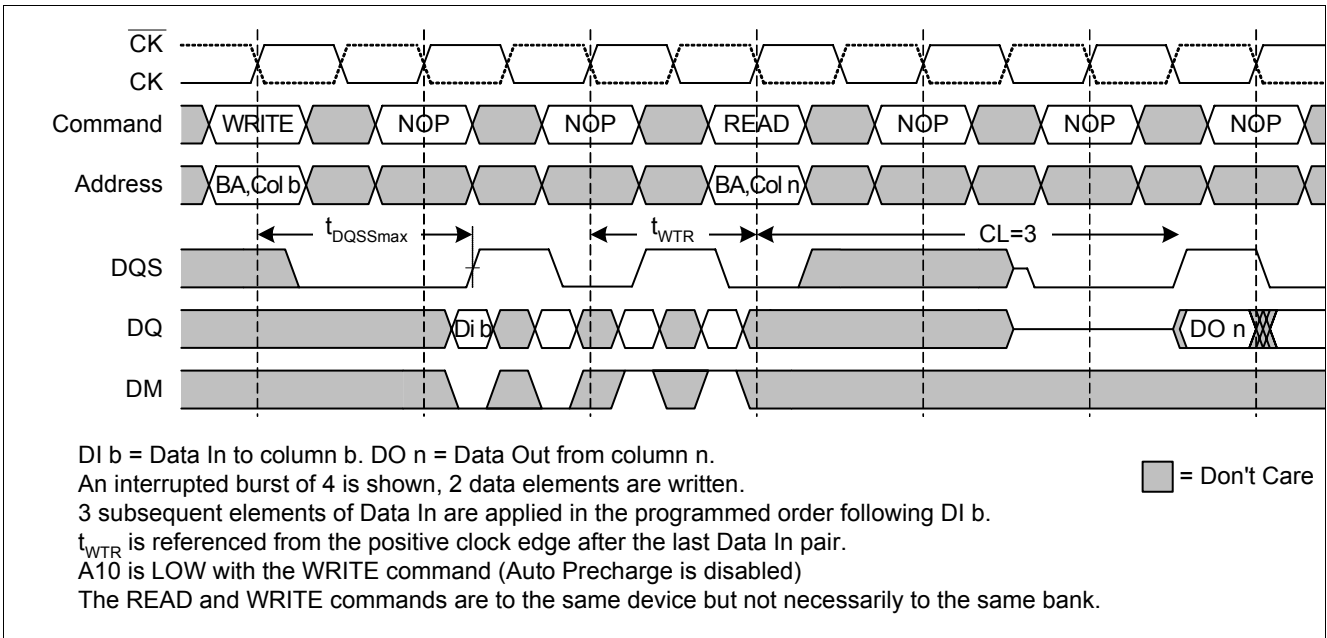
$\overline{CK}$
CK
Command WRITE NOP NOP READ NOP NOP NOP
Address BA,Col b BA,Col n
$t_{DQSSmax}$ $t_{WTR}$ CL=3
DQS
DQ Di b DO n
DM

DI b = Data In to column b. DO n = Data Out from column n.
An interrupted burst of 4 is shown, 2 data elements are written.
3 subsequent elements of Data In are applied in the programmed order following DI b.
$t_{WTR}$ is referenced from the positive clock edge after the last Data In pair.
A10 is LOW with the WRITE command (Auto Precharge is disabled)
The READ and WRITE commands are to the same device but not necessarily to the same bank.

= Don't Care